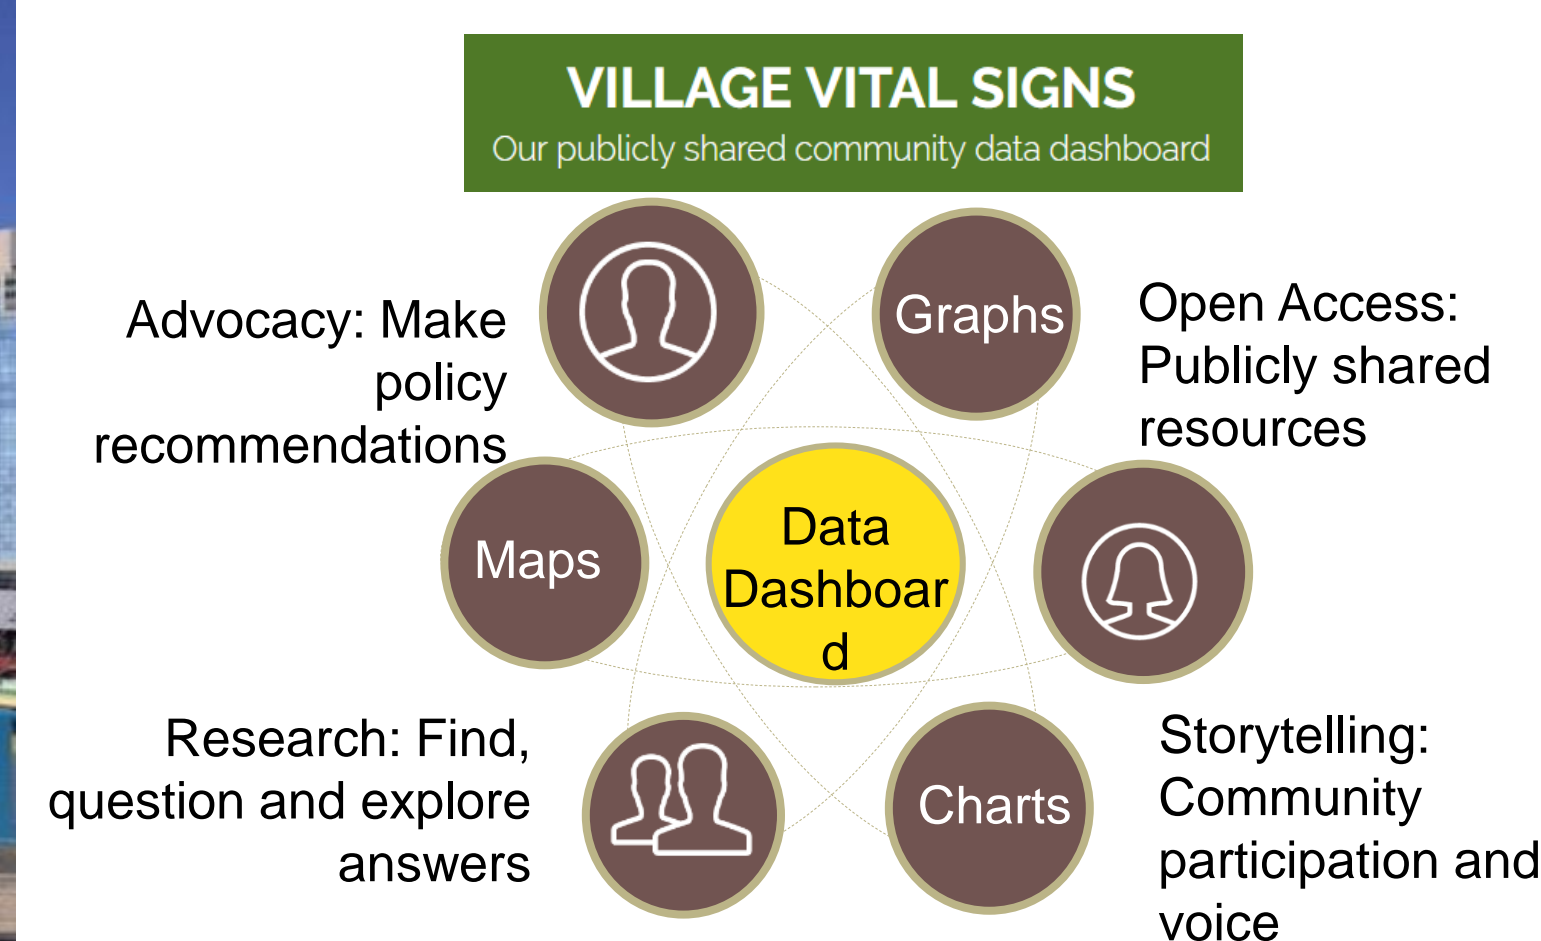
VILLAGE VITAL SIGNS
Our publicly shared community data dashboard

Advocacy: Make policy recommendations

Graphs

Open Access: Publicly shared resources

Maps

Data Dashboar d

Research: Find, question and explore answers

Charts

Storytelling: Community participation and voice